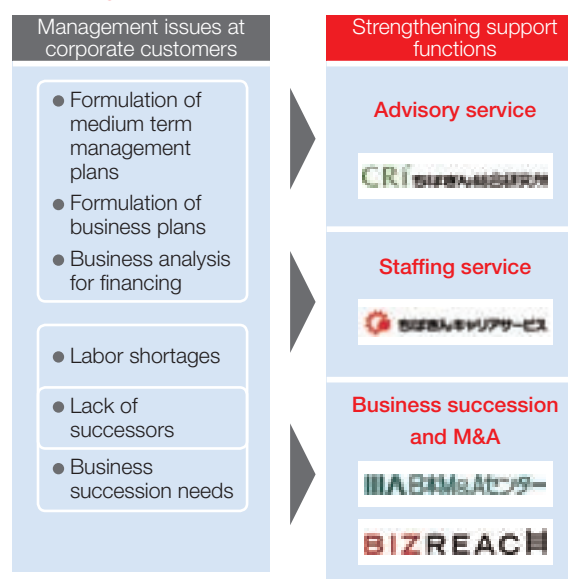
Management issues at corporate customers

Strengthening support functions

● Formulation of medium term management plans
● Formulation of business plans
● Business analysis for financing

● Labor shortages
● Lack of successors
● Business succession needs

Advisory service

CRI ちばぎん総合研究所

Staffing service

ちばぎんキャリアサービス

Business succession and M&A

日本M&Aセンター

BIZREACH